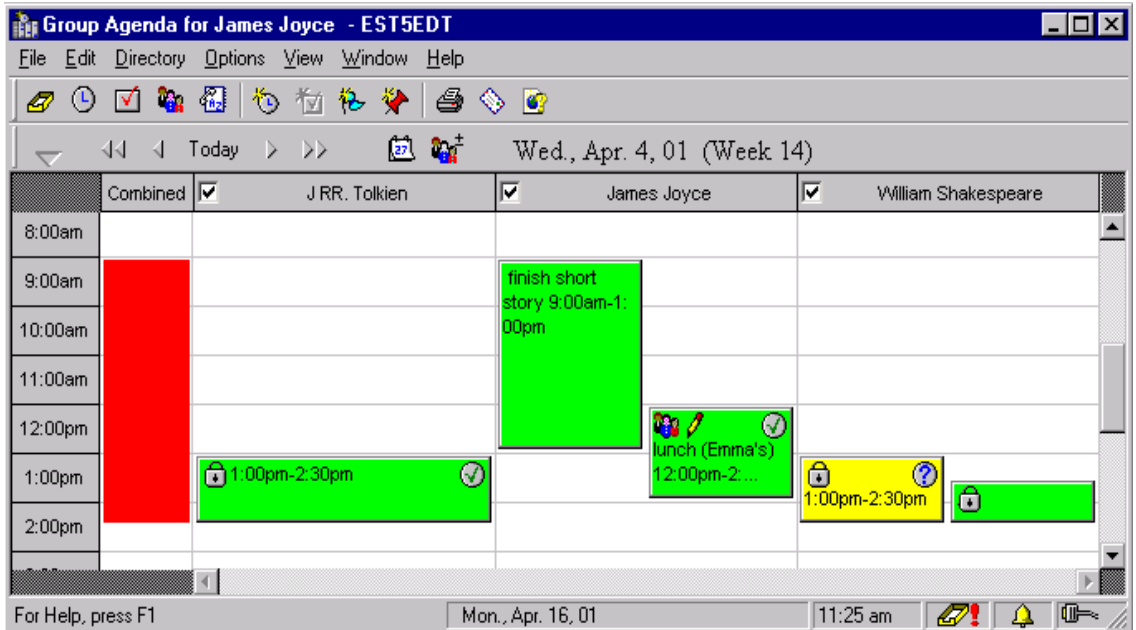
Group Agenda for James Joyce - EST5EDT

File Edit Directory Options View Window Help

Today

Wed., Apr. 4, 01 (Week 14)

| | Combined | J RR. Tolkien | James Joyce | William Shakespeare |
|---|---|---|---|---|
| 8:00am | | | | |
| 9:00am | | | finish short story 9:00am-1:00pm | |
| 10:00am | | | | |
| 11:00am | | | | |
| 12:00pm | | | lunch (Emma's) 12:00pm-2:... | |
| 1:00pm | | 1:00pm-2:30pm | | 1:00pm-2:30pm |
| 2:00pm | | | | |

For Help, press F1 | Mon., Apr. 16, 01 | 11:25 am